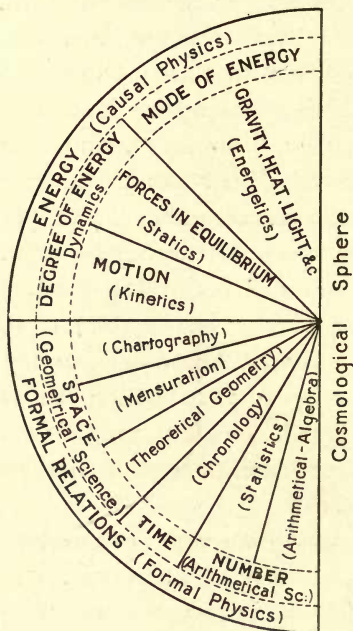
ENERGY (Causal Physics)
MODE OF ENERGY
DEGREE OF ENERGY
Dynamics
GRAVITY, HEAT, LIGHT, &c
(Energetics)
FORCES IN EQUILIBRIUM
(Statics)
MOTION
(Kinetics)
(Chartography)
(Mensuration)
(Theoretical Geometry)
(Chronology)
(Statistics)
(Arithmetical-Algebra)
SPACE
(Geometrical Science)
TIME
NUMBER
(Arithmetical Sc.)
FORMAL RELATIONS (Formal Physics)
Cosmological Sphere